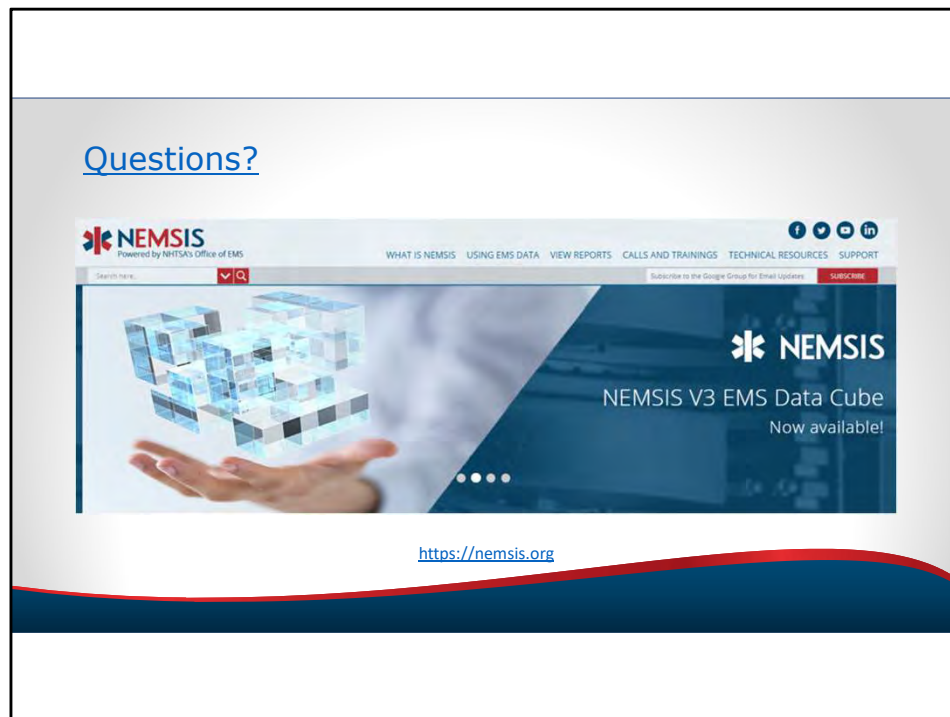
Questions?

NEMSIS
Powered by NHTSA's Office of EMS

WHAT IS NEMSIS USING EMS DATA VIEW REPORTS CALLS AND TRAININGS TECHNICAL RESOURCES SUPPORT

Search here...

Subscribe to the Google Group for Email Updates SUBSCRIBE

NEMSIS

NEMSIS V3 EMS Data Cube
Now available!

https://nemsis.org